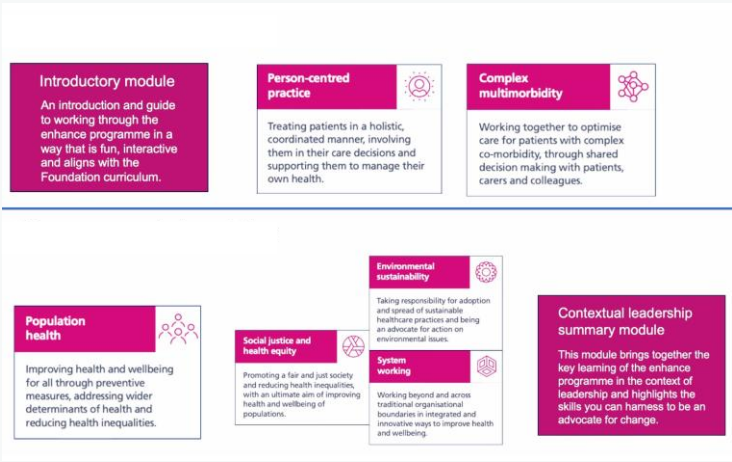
Introductory module

An introduction and guide to working through the enhance programme in a way that is fun, interactive and aligns with the Foundation curriculum.

Person-centred practice

Treating patients in a holistic, coordinated manner, involving them in their care decisions and supporting them to manage their own health.

Complex multimorbidity

Working together to optimise care for patients with complex co-morbidity, through shared decision making with patients, carers and colleagues.

Population health

Improving health and wellbeing for all through preventive measures, addressing wider determinants of health and reducing health inequalities.

Social justice and health equity

Promoting a fair and just society and reducing health inequalities, with an ultimate aim of improving health and wellbeing of populations.

Environmental sustainability

Taking responsibility for adoption and spread of sustainable healthcare practices and being an advocate for action on environmental issues.

System working

Working beyond and across traditional organisational boundaries in integrated and innovative ways to improve health and wellbeing.

Contextual leadership summary module

This module brings together the key learning of the enhance programme in the context of leadership and highlights the skills you can harness to be an advocate for change.